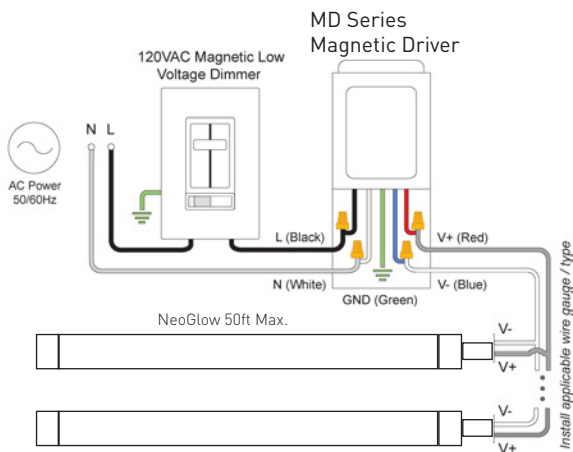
MD Series
Magnetic Driver

120VAC Magnetic Low Voltage Dimmer

N L

AC Power 50/60Hz

L (Black)

V+ (Red)

N (White)

V- (Blue)

GND (Green)

NeoGlow 50ft Max.

V-
V+

V-
V+

Install applicable wire gauge / type